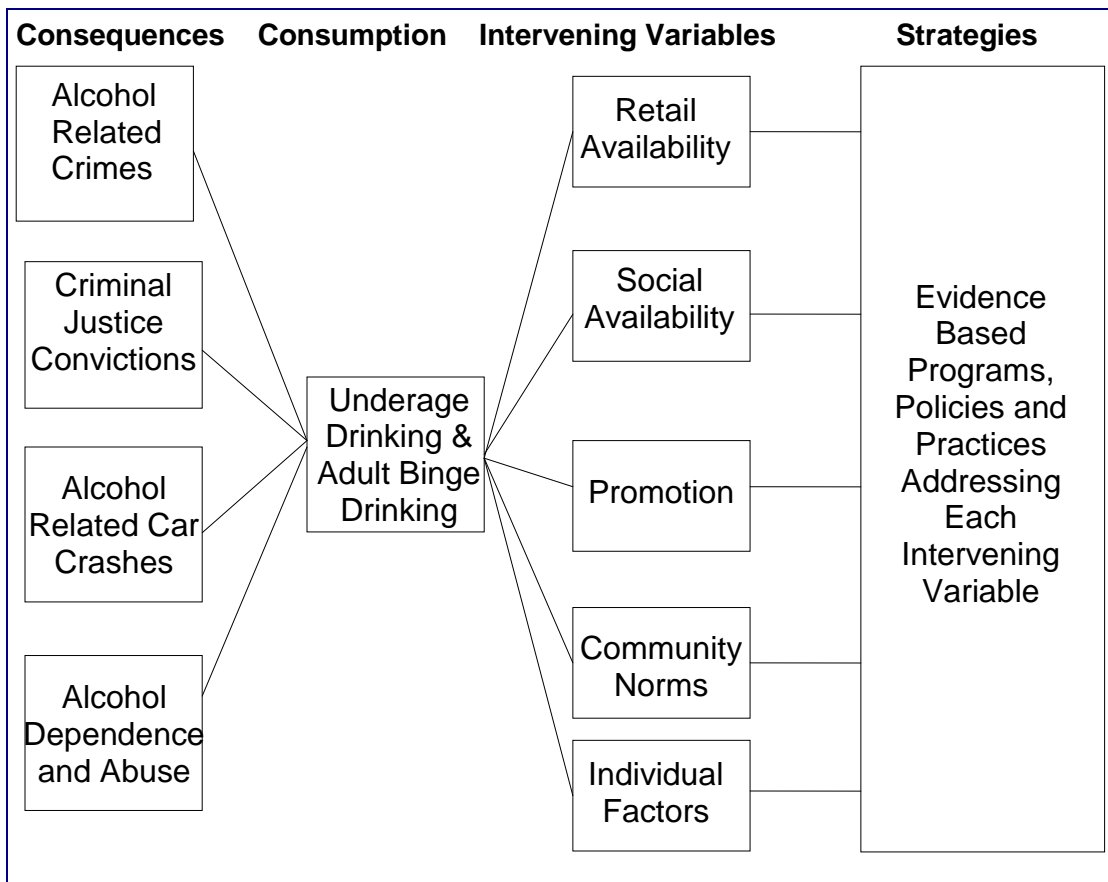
Consequences Consumption Intervening Variables Strategies

Alcohol Related Crimes

Criminal Justice Convictions

Alcohol Related Car Crashes

Alcohol Dependence and Abuse

Underage Drinking & Adult Binge Drinking

Retail Availability

Social Availability

Promotion

Community Norms

Individual Factors

Evidence Based Programs, Policies and Practices Addressing Each Intervening Variable